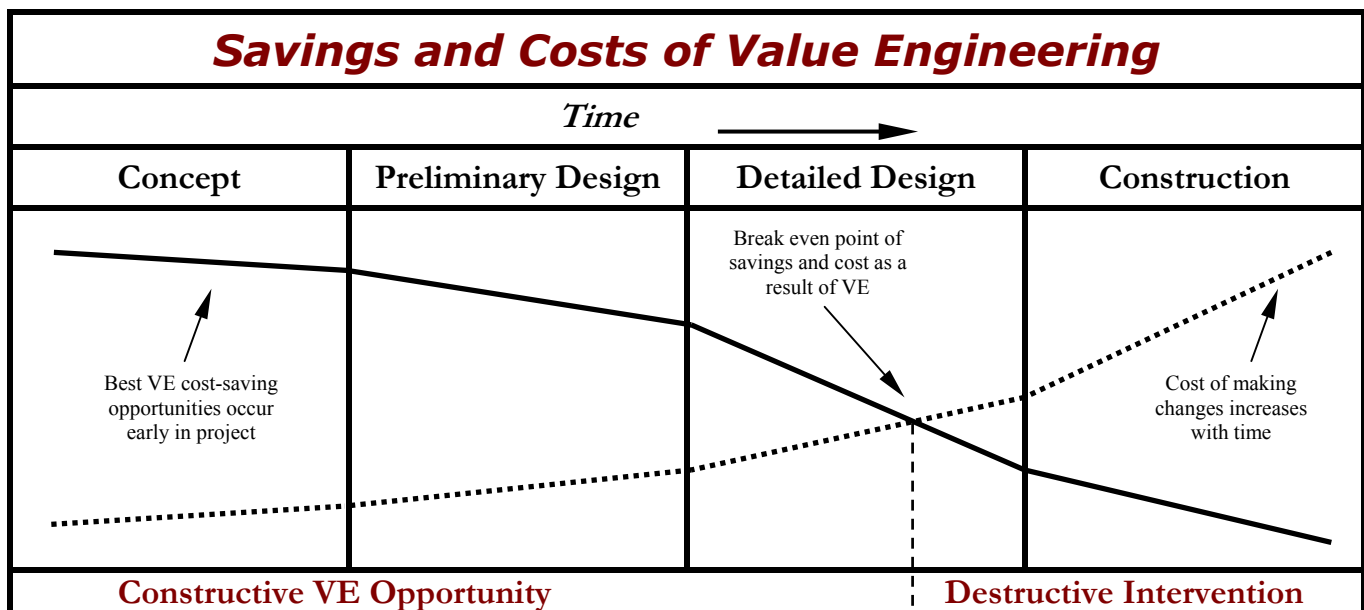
Savings and Costs of Value Engineering

Time

| Concept | Preliminary Design | Detailed Design | Construction |
|---|---|---|---|

Break even point of savings and cost as a result of VE

Best VE cost-saving opportunities occur early in project

Cost of making changes increases with time

Constructive VE Opportunity

Destructive Intervention